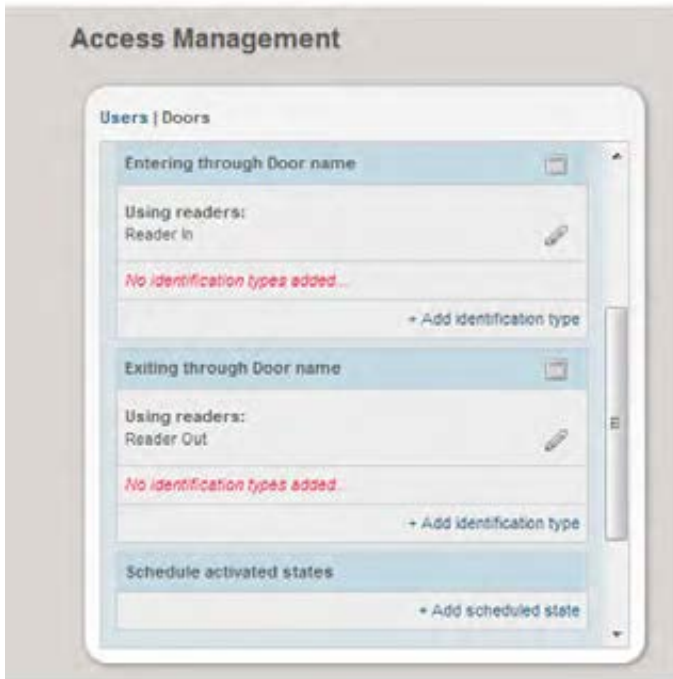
Access Management

Users | Doors

Entering through Door name

Using readers:
Reader In

No identification types added...

+ Add identification type

Exiting through Door name

Using readers:
Reader Out

No identification types added...

+ Add identification type

Schedule activated states

+ Add scheduled state